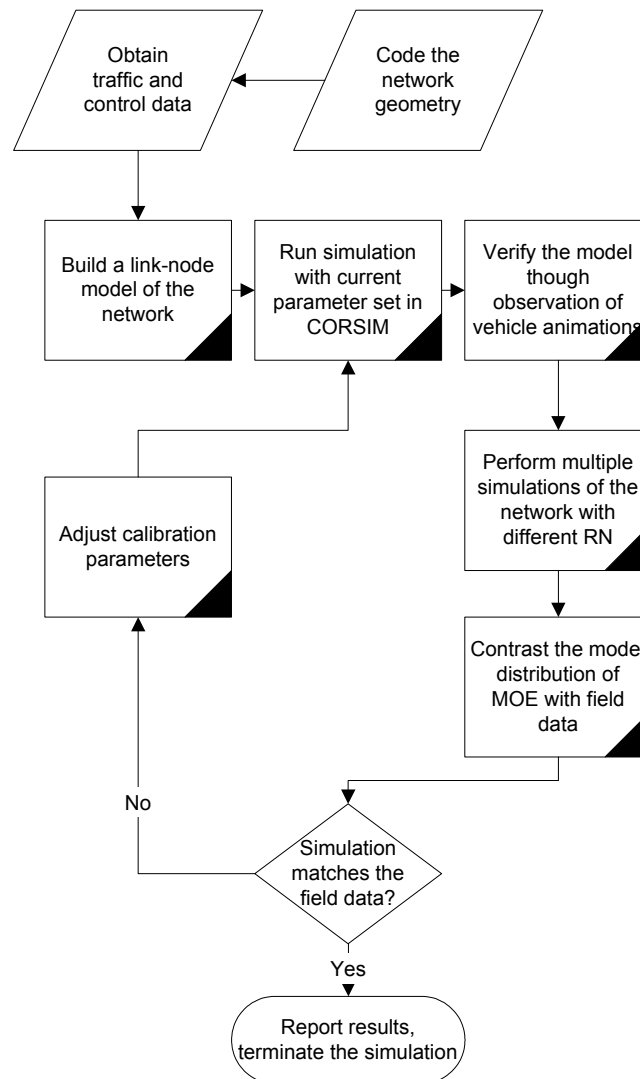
Obtain traffic and control data

Code the network geometry

Build a link-node model of the network

Run simulation with current parameter set in CORSIM

Verify the model though observation of vehicle animations

Perform multiple simulations of the network with different RN

Contrast the model distribution of MOE with field data

Adjust calibration parameters

No

Simulation matches the field data?

Yes

Report results, terminate the simulation